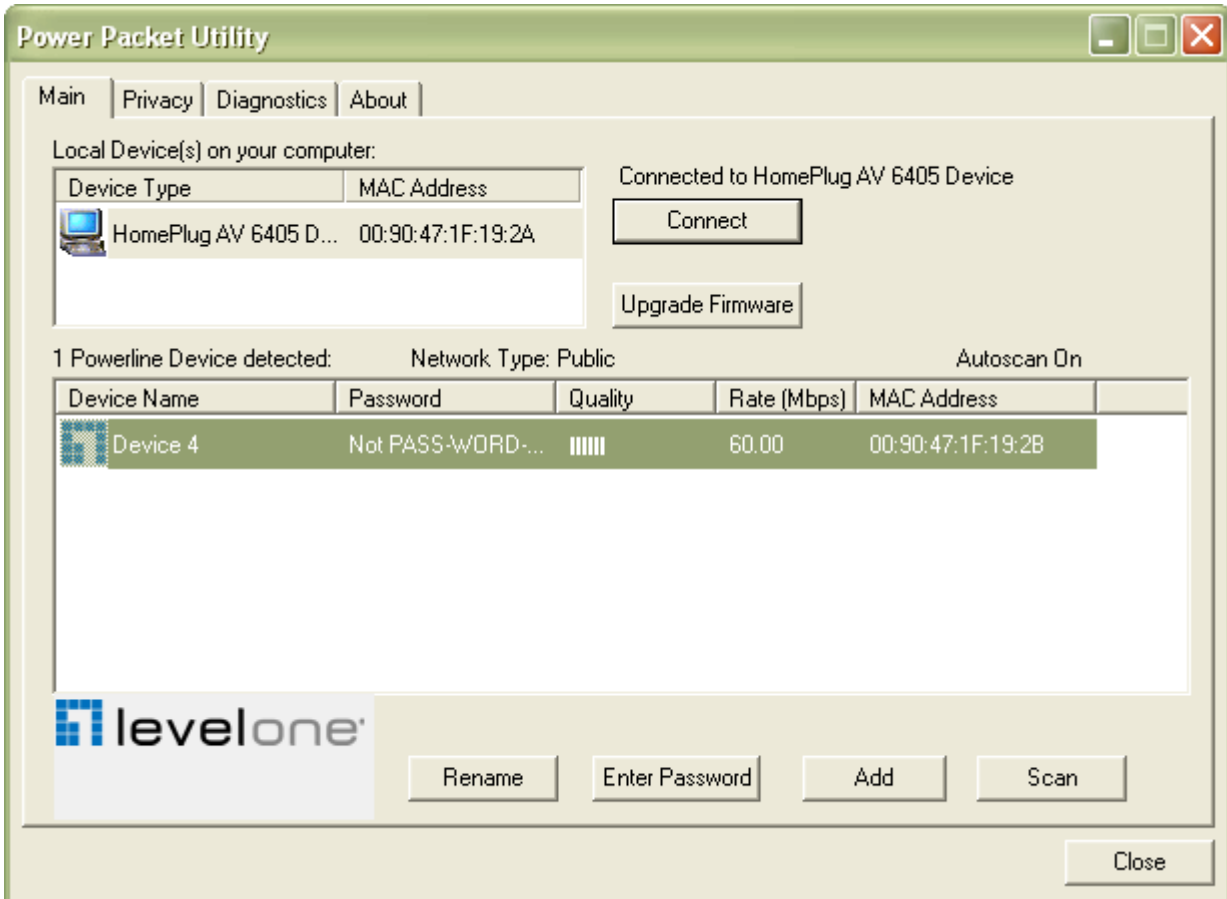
Power Packet Utility

Main | Privacy | Diagnostics | About

Local Device(s) on your computer:

| Device Type | MAC Address |
|---|---|
| HomePlug AV 6405 D... | 00:90:47:1F:19:2A |

Connected to HomePlug AV 6405 Device

Connect

Upgrade Firmware

1 Powerline Device detected: Network Type: Public Autoscan On

| Device Name | Password | Quality | Rate (Mbps) | MAC Address |
|---|---|---|---|---|
| Device 4 | Not PASS-WORD-... | IIIIII | 60.00 | 00:90:47:1F:19:2B |

levelone

Rename Enter Password Add Scan

Close